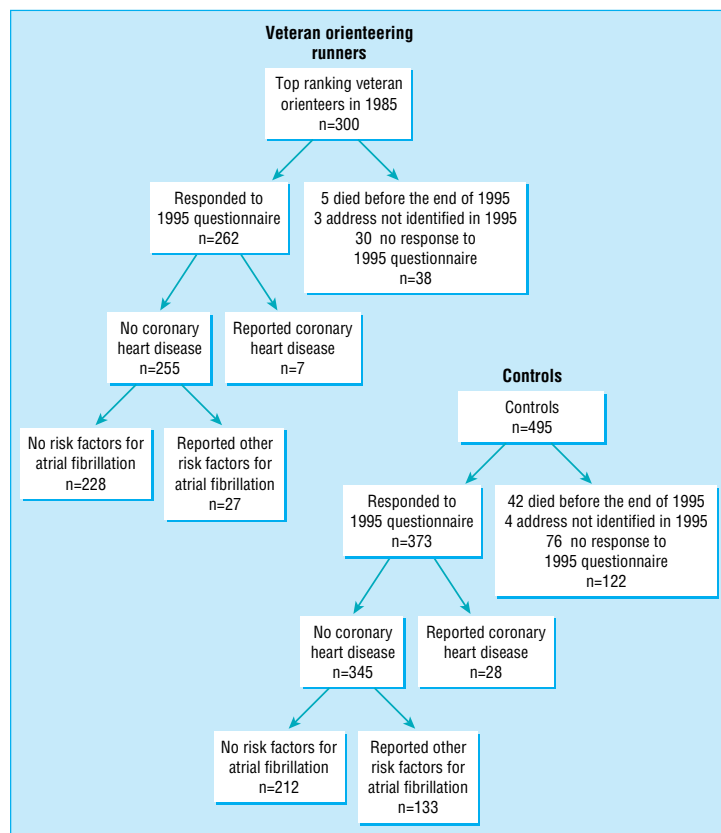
Veteran orienteering runners

Top ranking veteran orienteers in 1985
n=300

Responded to 1995 questionnaire
n=262

5 died before the end of 1995
3 address not identified in 1995
30 no response to 1995 questionnaire
n=38

No coronary heart disease
n=255

Reported coronary heart disease
n=7

No risk factors for atrial fibrillation
n=228

Reported other risk factors for atrial fibrillation
n=27

Controls

Controls
n=495

Responded to 1995 questionnaire
n=373

42 died before the end of 1995
4 address not identified in 1995
76 no response to 1995 questionnaire
n=122

No coronary heart disease
n=345

Reported coronary heart disease
n=28

No risk factors for atrial fibrillation
n=212

Reported other risk factors for atrial fibrillation
n=133